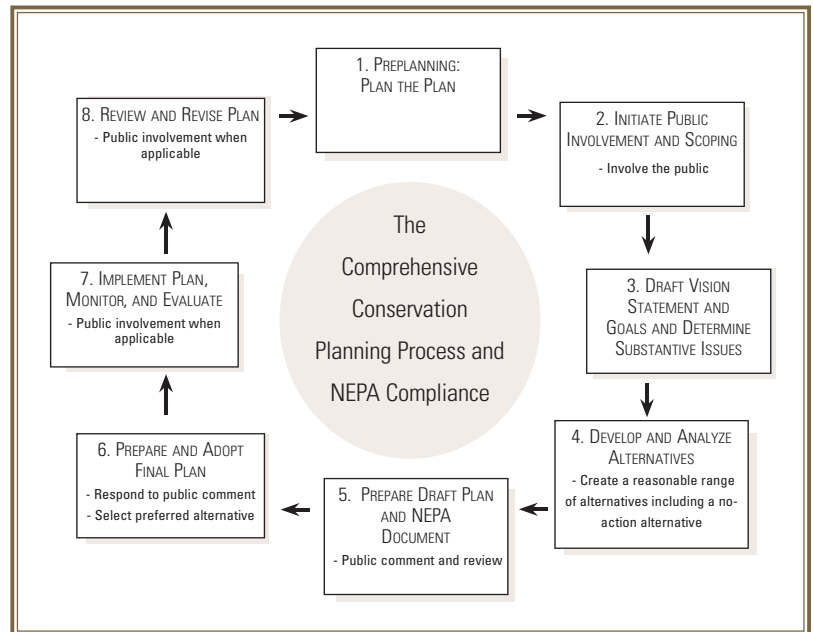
1. Preplanning: Plan the Plan

2. Initiate Public Involvement and Scoping

- Involve the public

3. Draft Vision Statement and Goals and Determine Substantive Issues

4. Develop and Analyze Alternatives

- Create a reasonable range of alternatives including a no-action alternative

5. Prepare Draft Plan and NEPA Document

- Public comment and review

6. Prepare and Adopt Final Plan

- Respond to public comment

- Select preferred alternative

7. Implement Plan, Monitor, and Evaluate

- Public involvement when applicable

8. Review and Revise Plan

- Public involvement when applicable

The Comprehensive Conservation Planning Process and NEPA Compliance